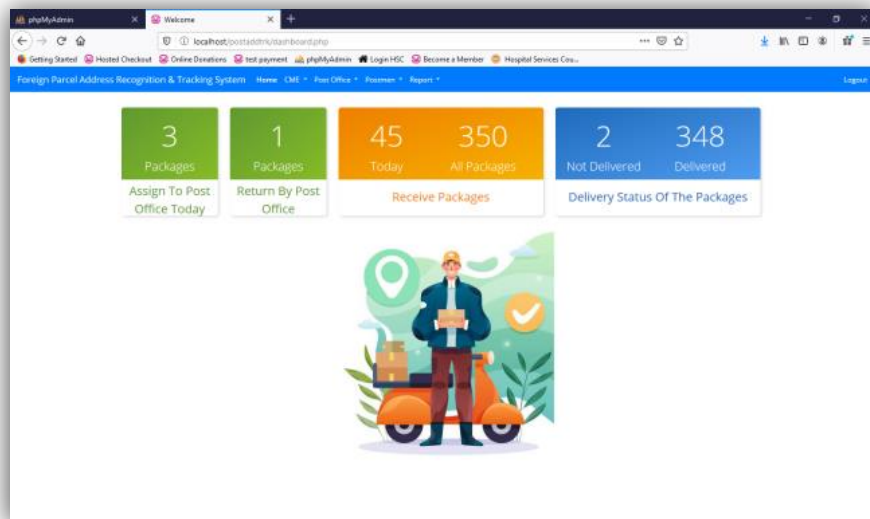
phpMyAdmin
Welcome
localhost/postaddtrk/dashboard.php
Getting Started Hosted Checkout Online Donations test payment phpMyAdmin Login HSC Become a Member Hospital Services Cou...

Foreign Parcel Address Recognition & Tracking System Home CME Post Office Postmen Report Logout

3
Packages
Assign To Post Office Today

1
Packages
Return By Post Office

45
Today
350
All Packages
Receive Packages

2
Not Delivered
348
Delivered
Delivery Status Of The Packages